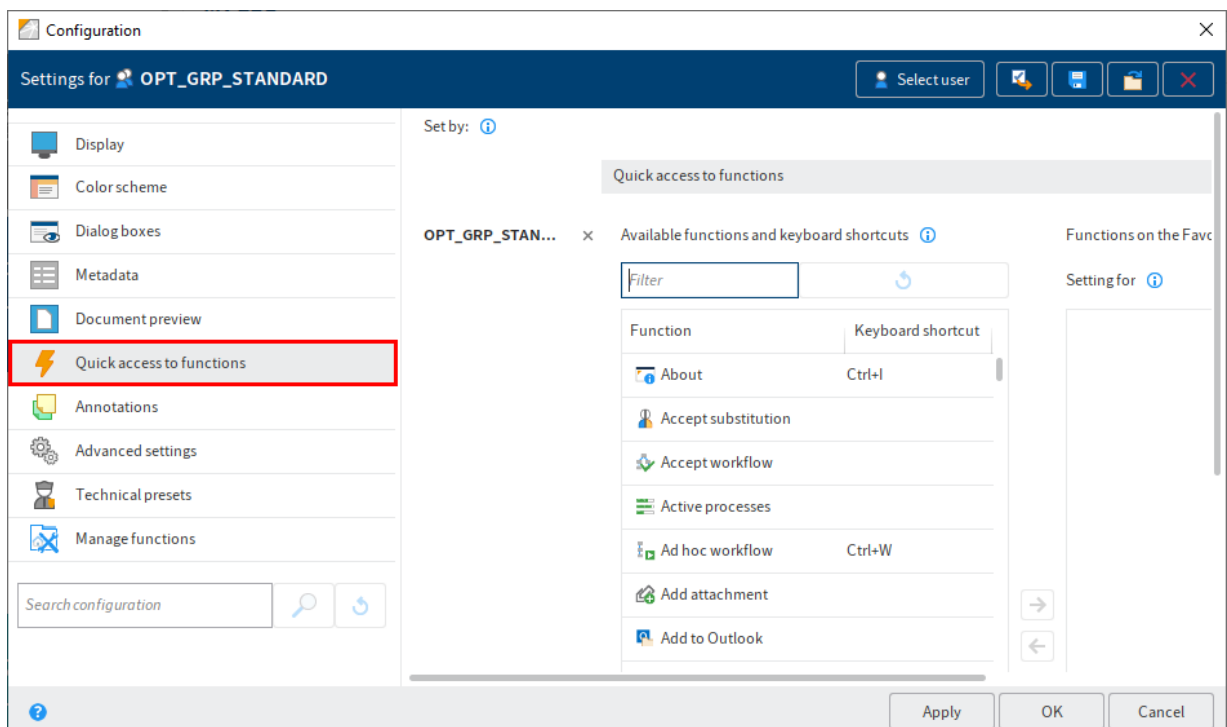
Configuration

Settings for OPT_GRP_STANDARD

Select user

Display

Color scheme

Dialog boxes

Metadata

Document preview

Quick access to functions

Annotations

Advanced settings

Technical presets

Manage functions

Search configuration

Set by:

Quick access to functions

OPT_GRP_STAN...

Available functions and keyboard shortcuts

Filter

| Function | Keyboard shortcut |
|---|---|
| About | Ctrl+I |
| Accept substitution | |
| Accept workflow | |
| Active processes | |
| Ad hoc workflow | Ctrl+W |
| Add attachment | |
| Add to Outlook | |

Functions on the Favo

Setting for

Apply

OK

Cancel